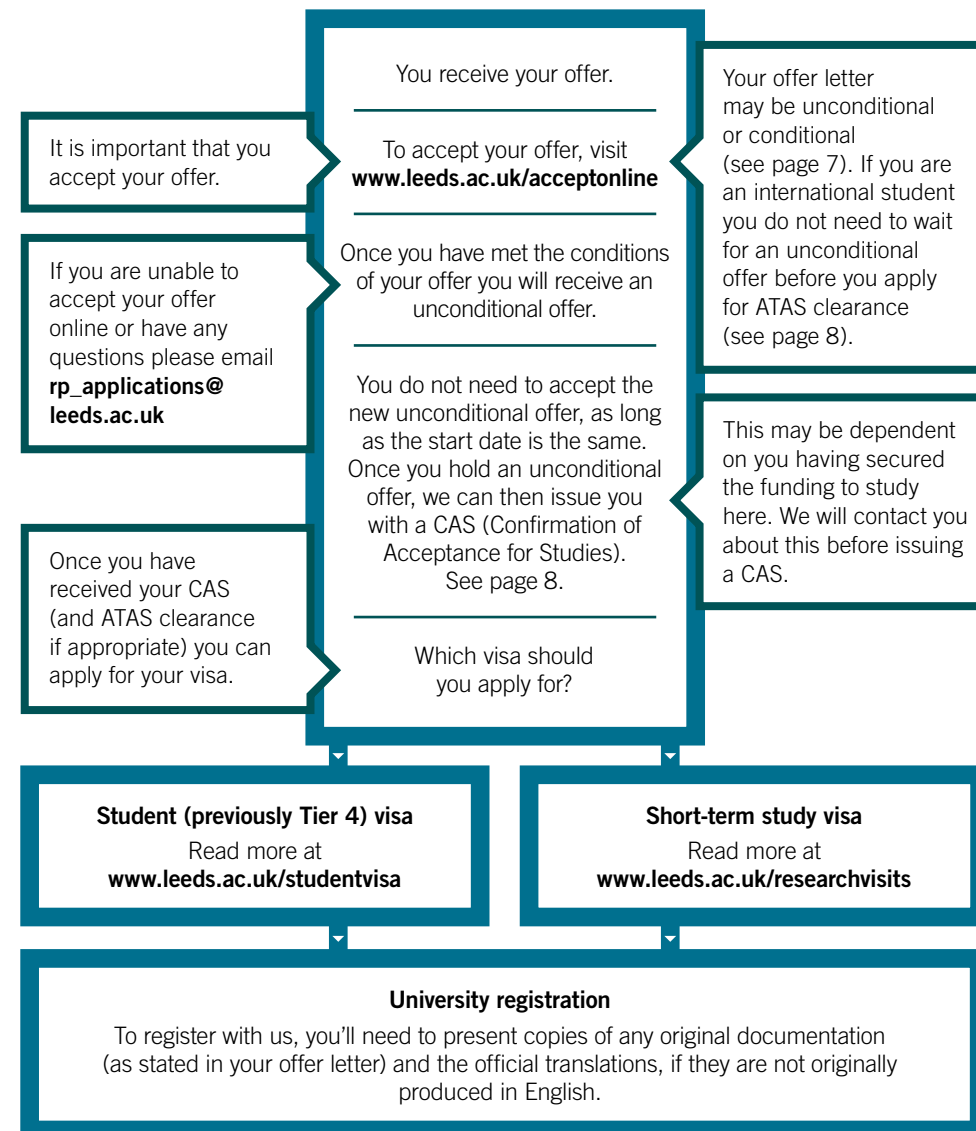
You receive your offer.

To accept your offer, visit **www.leeds.ac.uk/acceptonline**

Once you have met the conditions of your offer you will receive an unconditional offer.

You do not need to accept the new unconditional offer, as long as the start date is the same. Once you hold an unconditional offer, we can then issue you with a CAS (Confirmation of Acceptance for Studies). See page 8.

Which visa should you apply for?

It is important that you accept your offer.

If you are unable to accept your offer online or have any questions please email **rp_applications@leeds.ac.uk**

Once you have received your CAS (and ATAS clearance if appropriate) you can apply for your visa.

Your offer letter may be unconditional or conditional (see page 7). If you are an international student you do not need to wait for an unconditional offer before you apply for ATAS clearance (see page 8).

This may be dependent on you having secured the funding to study here. We will contact you about this before issuing a CAS.

**Student (previously Tier 4) visa**
Read more at
**www.leeds.ac.uk/studentvisa**

**Short-term study visa**
Read more at
**www.leeds.ac.uk/researchvisits**

**University registration**
To register with us, you'll need to present copies of any original documentation (as stated in your offer letter) and the official translations, if they are not originally produced in English.